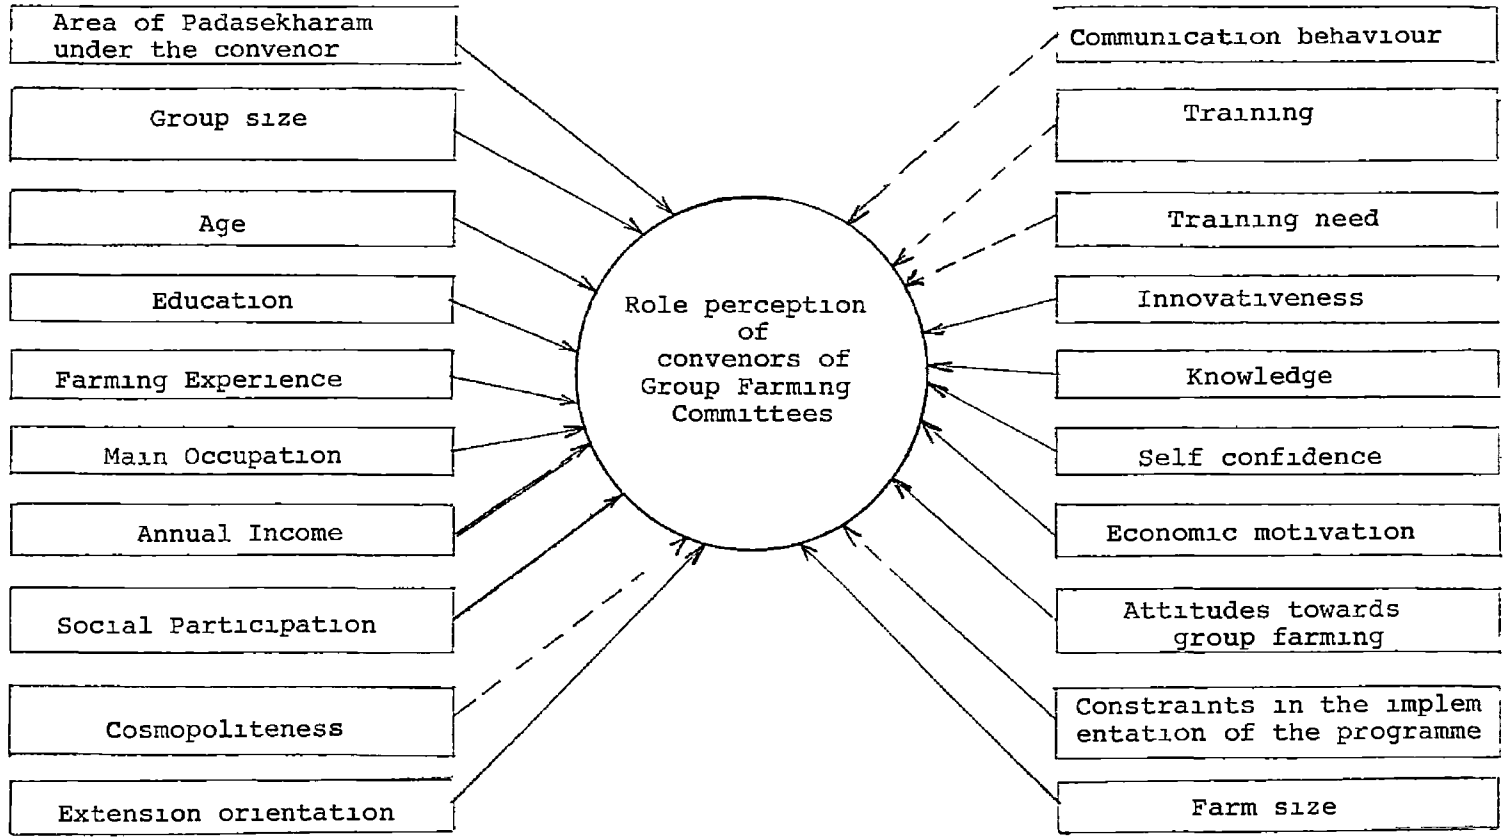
Area of Padasekharam under the convenor

Group size

Age

Education

Farming Experience

Main Occupation

Annual Income

Social Participation

Cosmopoliteness

Extension orientation

Role perception of convenors of Group Farming Committees

Communication behaviour

Training

Training need

Innovativeness

Knowledge

Self confidence

Economic motivation

Attitudes towards group farming

Constraints in the implementation of the programme

Farm size